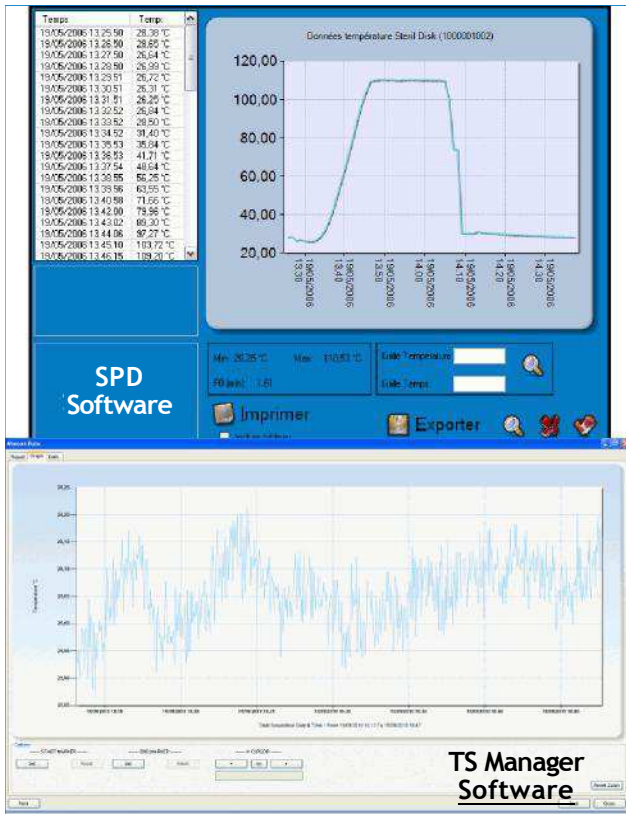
| Temps | Temp. |
|---|---|
| 19/05/2006 13.25.50 | 28,38 °C |
| 19/05/2006 13.26.50 | 28,60 °C |
| 19/05/2006 13.27.50 | 25,64 °C |
| 19/05/2006 13.28.50 | 26,99 °C |
| 19/05/2006 13.29.51 | 26,72 °C |
| 19/05/2006 13.30.51 | 26,31 °C |
| 19/05/2006 13.31.51 | 26,25 °C |
| 19/05/2006 13.32.52 | 26,84 °C |
| 19/05/2006 13.33.52 | 28,50 °C |
| 19/05/2006 13.34.52 | 31,40 °C |
| 19/05/2006 13.35.53 | 35,84 °C |
| 19/05/2006 13.36.53 | 41,71 °C |
| 19/05/2006 13.37.54 | 48,64 °C |
| 19/05/2006 13.38.55 | 56,25 °C |
| 19/05/2006 13.39.56 | 63,55 °C |
| 19/05/2006 13.40.58 | 71,66 °C |
| 19/05/2006 13.42.00 | 79,96 °C |
| 19/05/2006 13.43.02 | 88,30 °C |
| 19/05/2006 13.44.06 | 97,27 °C |
| 19/05/2006 13.45.10 | 103,72 °C |
| 19/05/2006 13.46.15 | 109,20 °C |

Données température Steril Disk (1000001002)

120,00
100,00
80,00
60,00
40,00
20,00

19/05/2006 13.30
19/05/2006 13.40
19/05/2006 13.50
19/05/2006 14.00
19/05/2006 14.10
19/05/2006 14.20
19/05/2006 14.30

Min 26,25 °C Max 110,53 °C
F0 (min) 1,61

Echelle Température
Echelle Temps

SPD Software

Imprimer

Exporter

Report Graph Data

30,00
29,00
28,00
27,00
26,00
25,00
24,00
23,00
22,00

Temperature °C

Total Temperature Graph & Time - From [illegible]

Options
START MARKER
END MARKER
ZOOM
Set Reset Set Reset

Reset Zoom

Print

Next Close

TS Manager Software